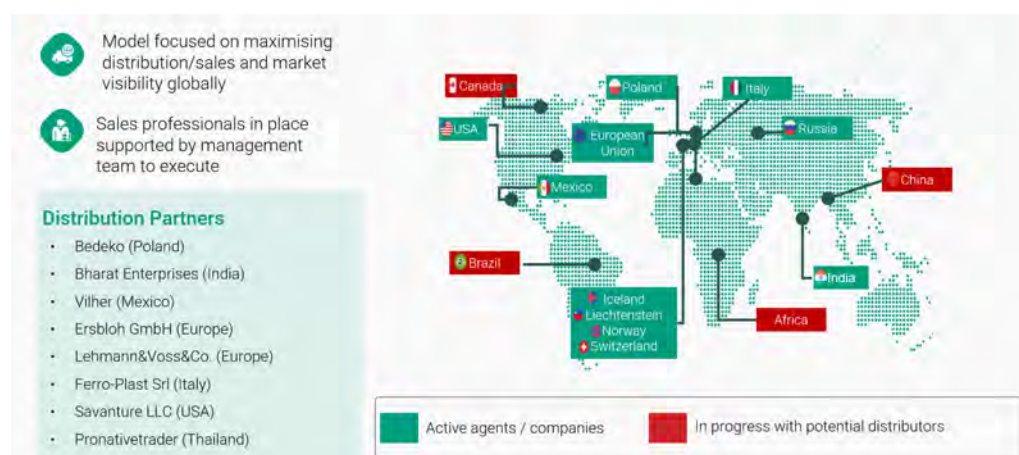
Model focused on maximising distribution/sales and market visibility globally

Sales professionals in place supported by management team to execute

Distribution Partners

- Bedeko (Poland)
- Bharat Enterprises (India)
- Vilher (Mexico)
- Ersbloh GmbH (Europe)
- Lehmann&Voss&Co. (Europe)
- Ferro-Plast Srl (Italy)
- Savanture LLC (USA)
- Pronativetrader (Thailand)

Canada

Poland

Italy

USA

European Union

Russia

China

Mexico

Brazil

India

Iceland
Liechtenstein
Norway
Switzerland

Africa

Active agents / companies

In progress with potential distributors